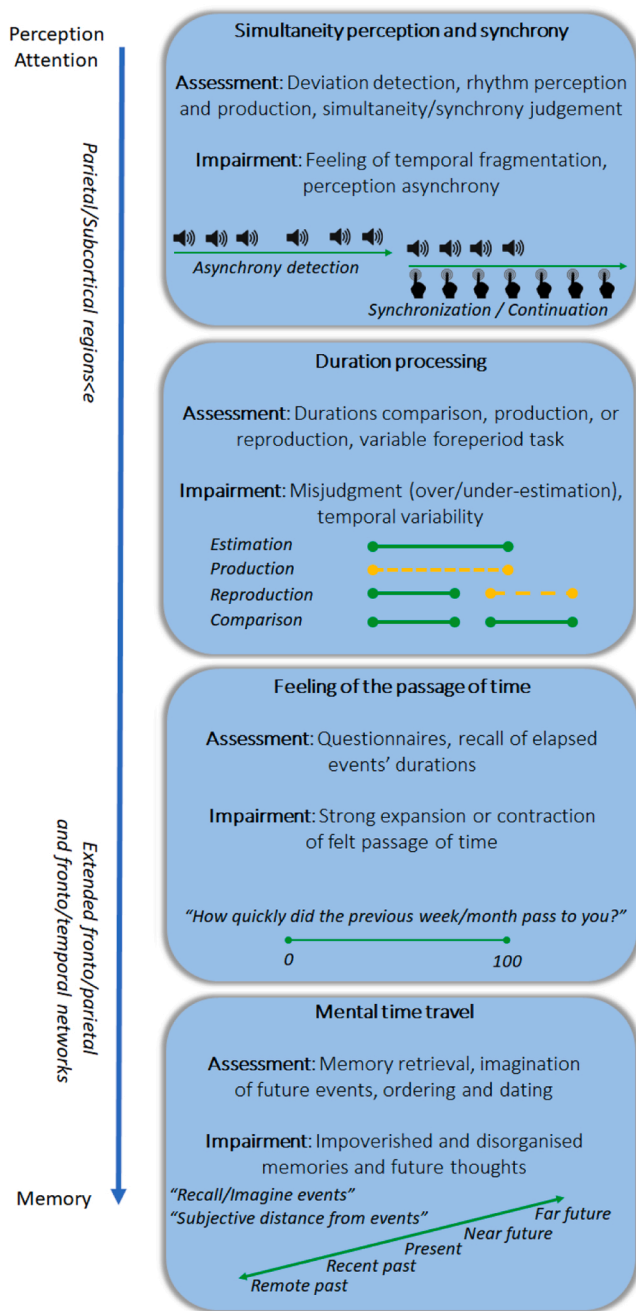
Perception
Attention

Parietal/Subcortical regions<

Extended fronto/parietal and fronto/temporal networks

Memory

Simultaneity perception and synchrony

Assessment: Deviation detection, rhythm perception and production, simultaneity/synchrony judgement

Impairment: Feeling of temporal fragmentation, perception asynchrony

Asynchrony detection

Synchronization / Continuation

Duration processing

Assessment: Durations comparison, production, or reproduction, variable foreperiod task

Impairment: Misjudgment (over/under-estimation), temporal variability

Estimation
Production
Reproduction
Comparison

Feeling of the passage of time

Assessment: Questionnaires, recall of elapsed events' durations

Impairment: Strong expansion or contraction of felt passage of time

"How quickly did the previous week/month pass to you?"

0
100

Mental time travel

Assessment: Memory retrieval, imagination of future events, ordering and dating

Impairment: Impoverished and disorganised memories and future thoughts

"Recall/Imagine events"
"Subjective distance from events"

Far future
Near future
Present
Recent past
Remote past